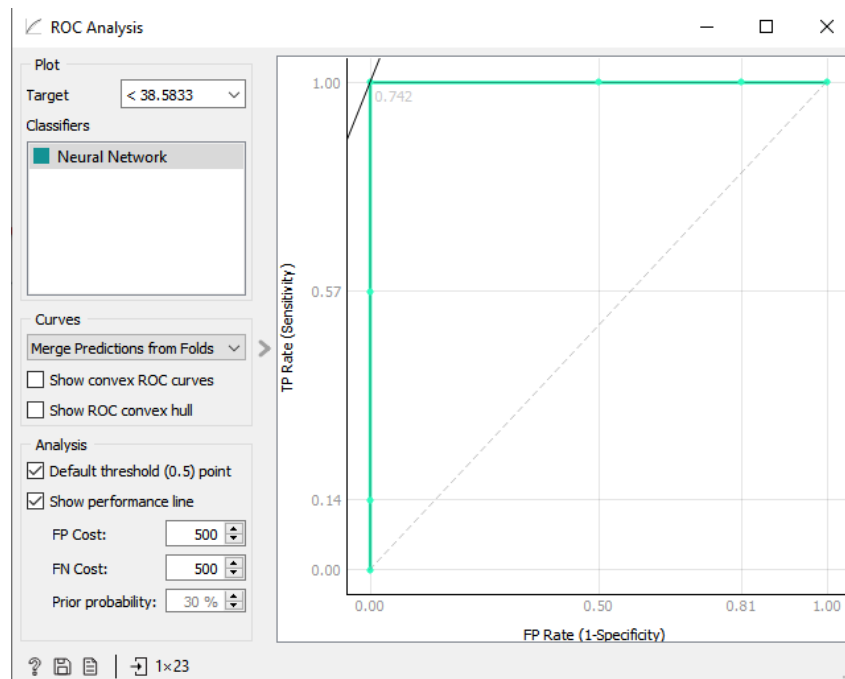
ROC Analysis

Plot
Target < 38.5833
Classifiers
Neural Network

Curves
Merge Predictions from Folds
Show convex ROC curves
Show ROC convex hull

Analysis
Default threshold (0.5) point
Show performance line
FP Cost: 500
FN Cost: 500
Prior probability: 30 %

1×23

1.00
0.742
0.57
0.14
0.00
TP Rate (Sensitivity)
0.00 0.50 0.81 1.00
FP Rate (1-Specificity)